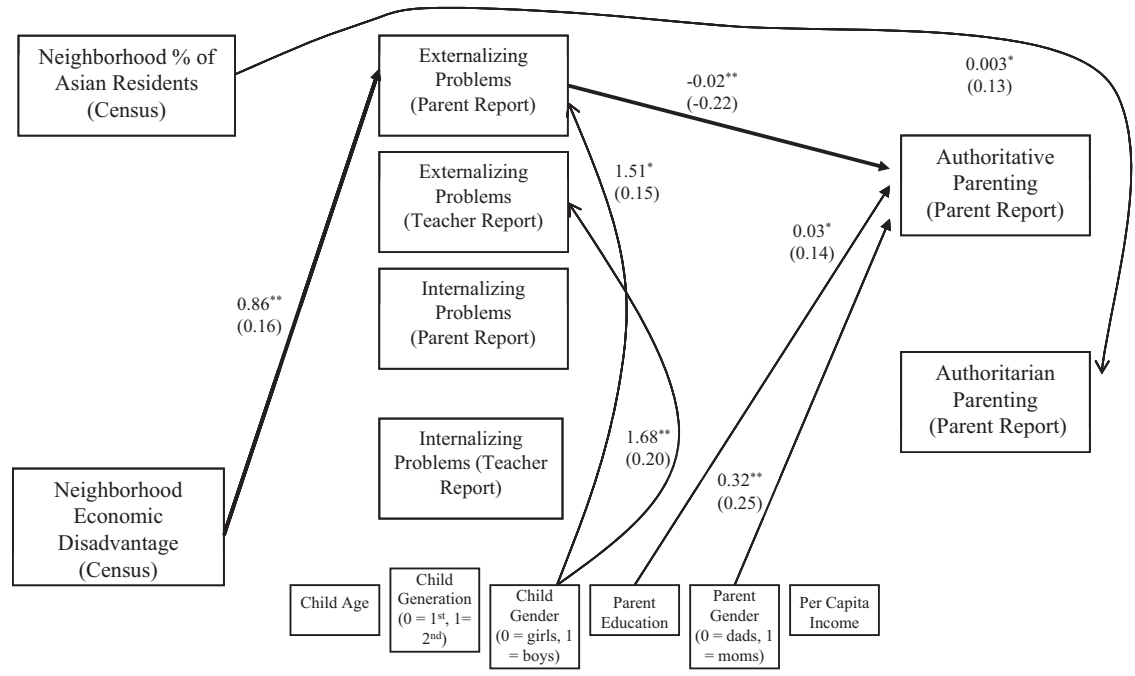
Neighborhood % of Asian Residents (Census)

Externalizing Problems (Parent Report)

-0.02** (-0.22)

0.003* (0.13)

Externalizing Problems (Teacher Report)

1.51* (0.15)

Authoritative Parenting (Parent Report)

0.03* (0.14)

0.86** (0.16)

Internalizing Problems (Parent Report)

Authoritarian Parenting (Parent Report)

Internalizing Problems (Teacher Report)

1.68** (0.20)

0.32** (0.25)

Neighborhood Economic Disadvantage (Census)

Child Age

Child Generation (0 = 1$^{st}$, 1= 2$^{nd}$)

Child Gender (0 = girls, 1 = boys)

Parent Education

Parent Gender (0 = dads, 1 = moms)

Per Capita Income